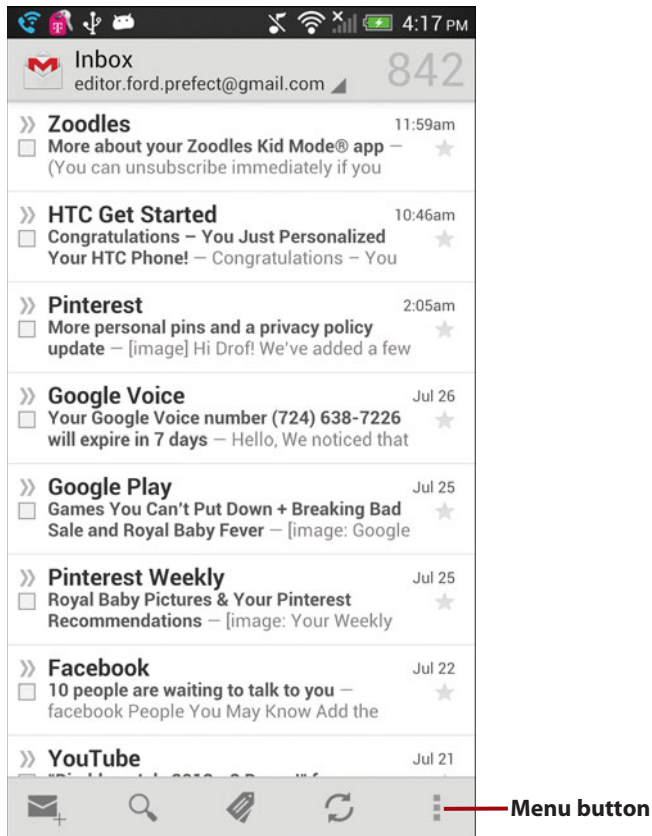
4:17 PM

Inbox
editor.ford.prefect@gmail.com
842

Zoodles 11:59am
More about your Zoodles Kid Mode® app — (You can unsubscribe immediately if you

HTC Get Started 10:46am
Congratulations – You Just Personalized Your HTC Phone! — Congratulations – You

Pinterest 2:05am
More personal pins and a privacy policy update — [image] Hi Drof! We've added a few

Google Voice Jul 26
Your Google Voice number (724) 638-7226 will expire in 7 days — Hello, We noticed that

Google Play Jul 25
Games You Can't Put Down + Breaking Bad Sale and Royal Baby Fever — [image: Google

Pinterest Weekly Jul 25
Royal Baby Pictures & Your Pinterest Recommendations — [image: Your Weekly

Facebook Jul 22
10 people are waiting to talk to you — facebook People You May Know Add the

YouTube Jul 21
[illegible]

Menu button